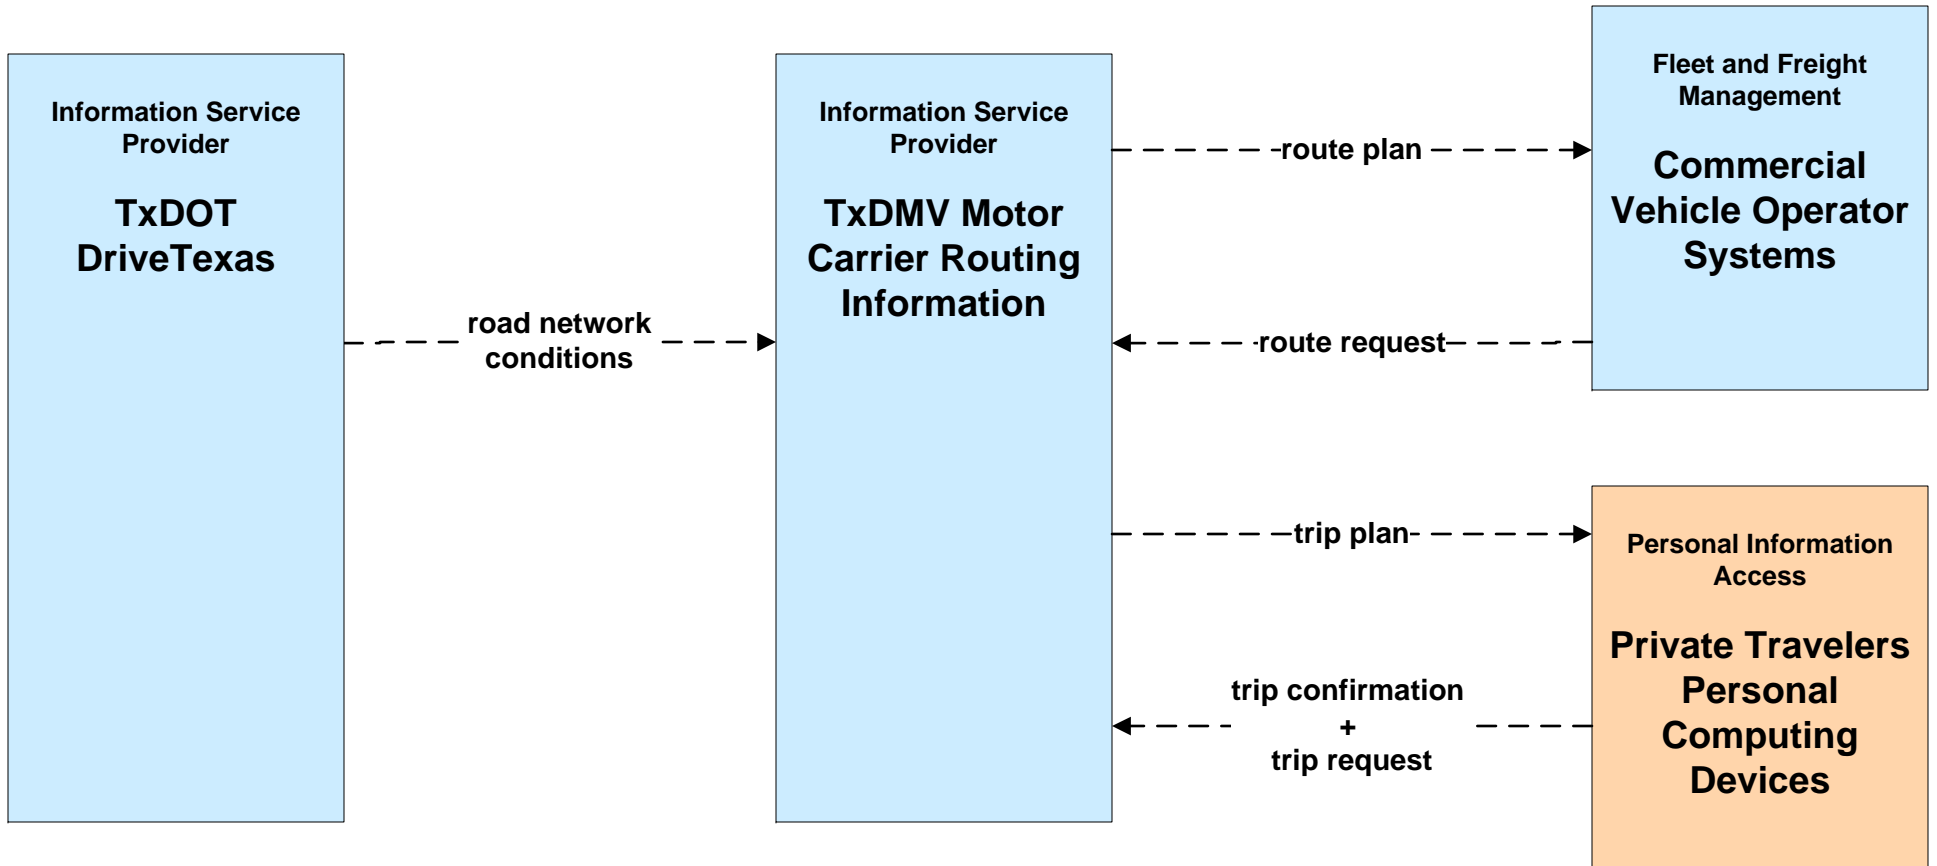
Information Service Provider

TxDOT DriveTexas

road network conditions

Information Service Provider

TxDMV Motor Carrier Routing Information

route plan

route request

trip plan

trip confirmation
+
trip request

Fleet and Freight Management

Commercial Vehicle Operator Systems

Personal Information Access

Private Travelers Personal Computing Devices